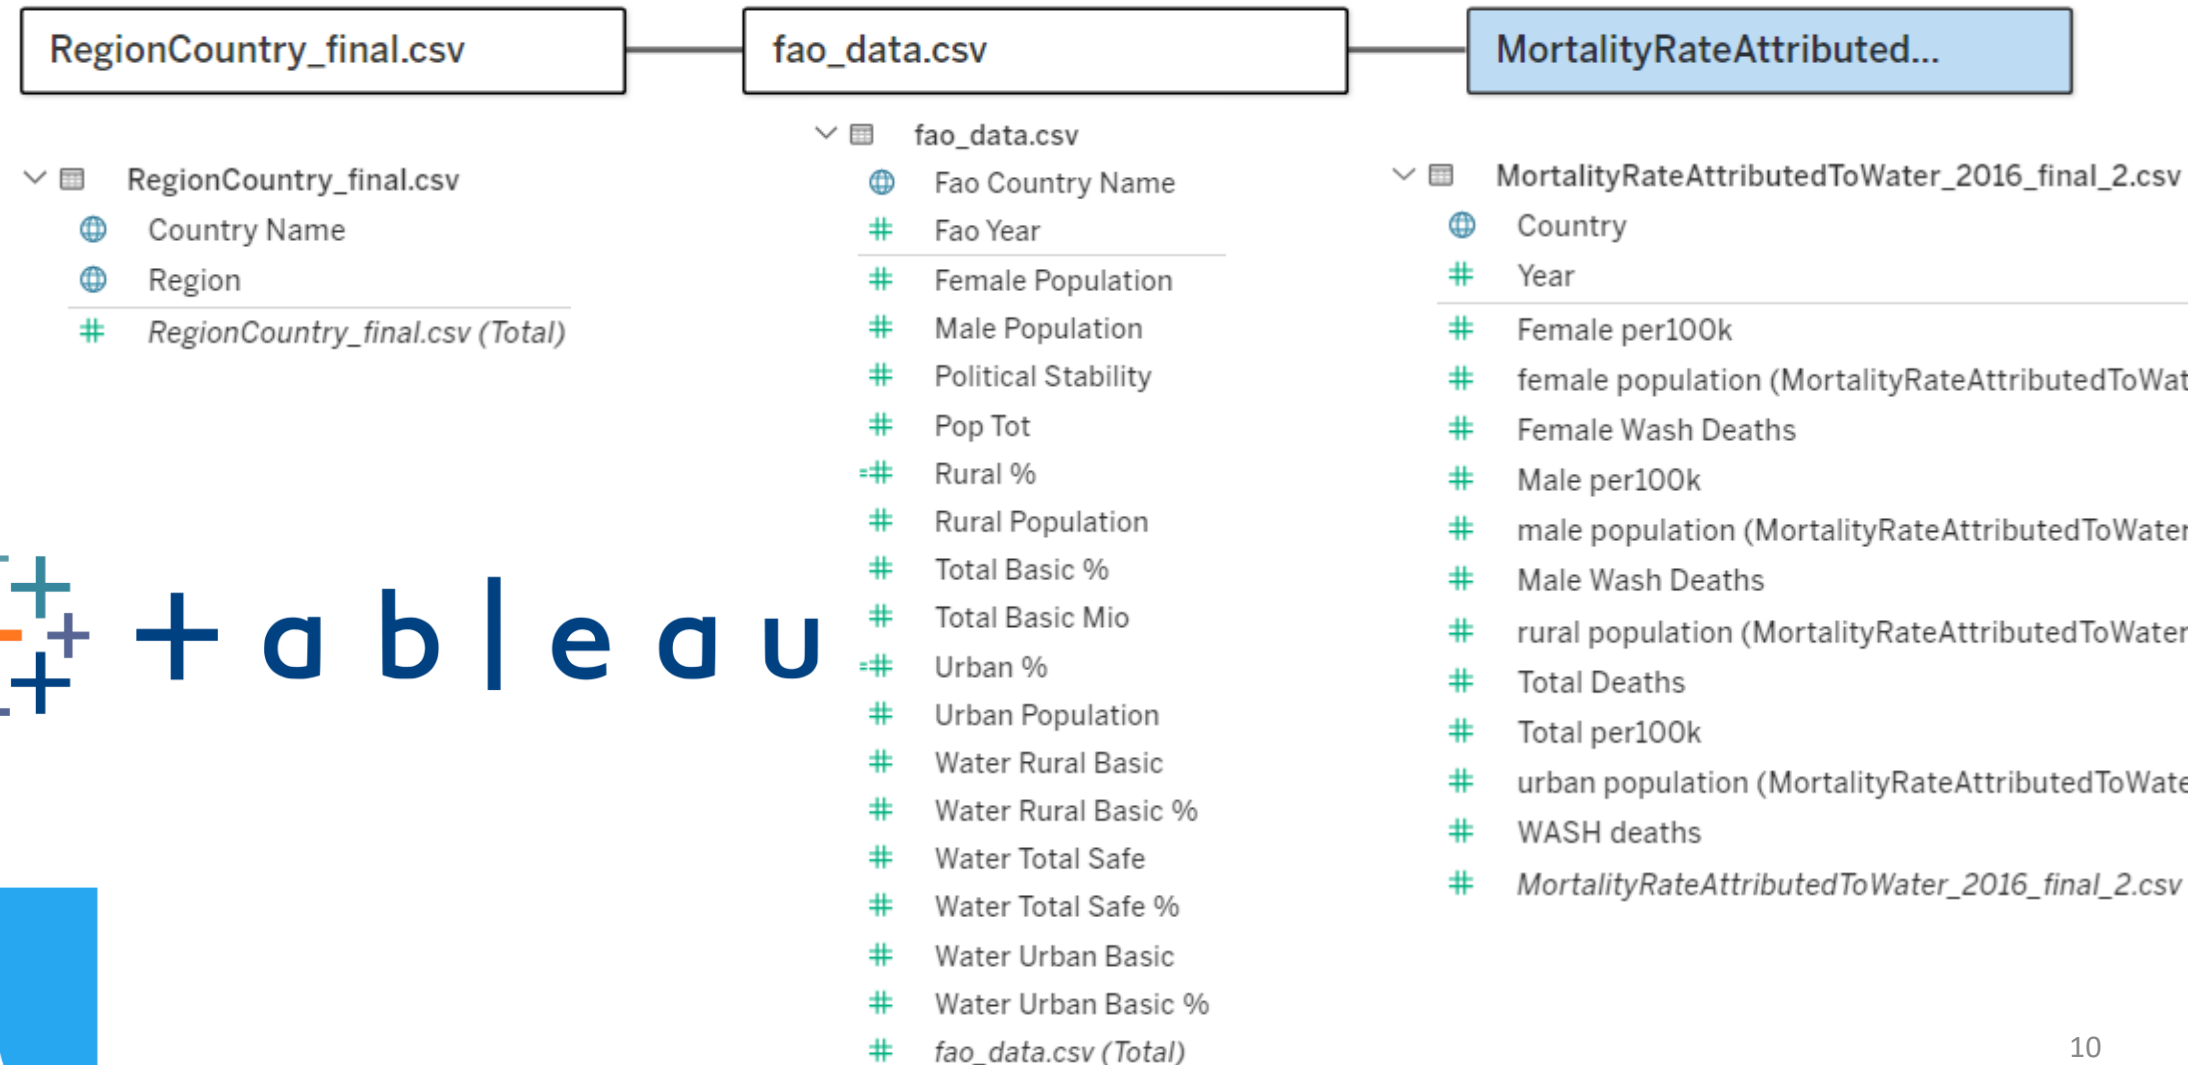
RegionCountry_final.csv

fao_data.csv

MortalityRateAttributed...

RegionCountry_final.csv
Country Name
Region
RegionCountry_final.csv (Total)

tableau

fao_data.csv
Fao Country Name
Fao Year
Female Population
Male Population
Political Stability
Pop Tot
Rural %
Rural Population
Total Basic %
Total Basic Mio
Urban %
Urban Population
Water Rural Basic
Water Rural Basic %
Water Total Safe
Water Total Safe %
Water Urban Basic
Water Urban Basic %
fao_data.csv (Total)

MortalityRateAttributedToWater_2016_final_2.csv
Country
Year
Female per100k
female population (MortalityRateAttributedToWat
Female Wash Deaths
Male per100k
male population (MortalityRateAttributedToWater
Male Wash Deaths
rural population (MortalityRateAttributedToWater
Total Deaths
Total per100k
urban population (MortalityRateAttributedToWate
WASH deaths
MortalityRateAttributedToWater_2016_final_2.csv

10